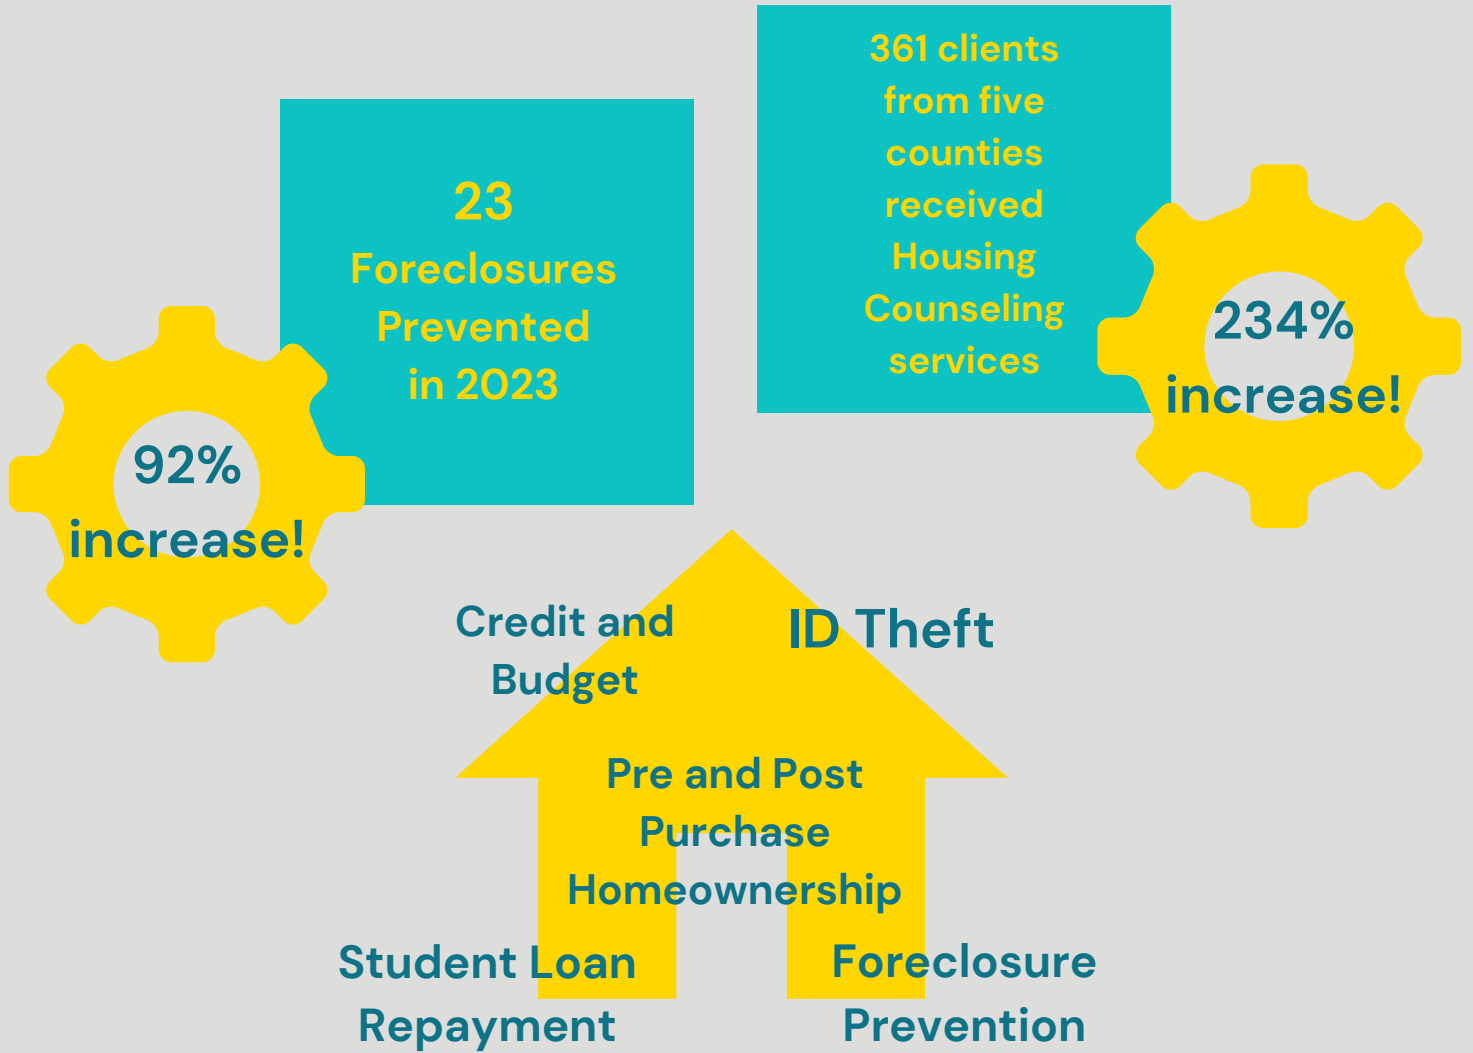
361 clients from five counties received Housing Counseling services

23 Foreclosures Prevented in 2023

234% increase!

92% increase!

Credit and Budget

ID Theft

Pre and Post Purchase Homeownership

Student Loan Repayment

Foreclosure Prevention